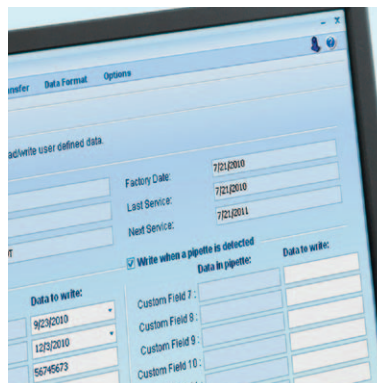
– X

nsfer Data Format Options

ad/write user defined data.

Factory Date: 7/21/2010
Last Service: 7/21/2010
Next Service: 7/21/2011

Write when a pipette is detected

Data to write:
9/23/2010
12/3/2010
56745673

Data in pipette:
Data to write:

Custom Field 7 :
Custom Field 8 :
Custom Field 9 :
Custom Field 10 :